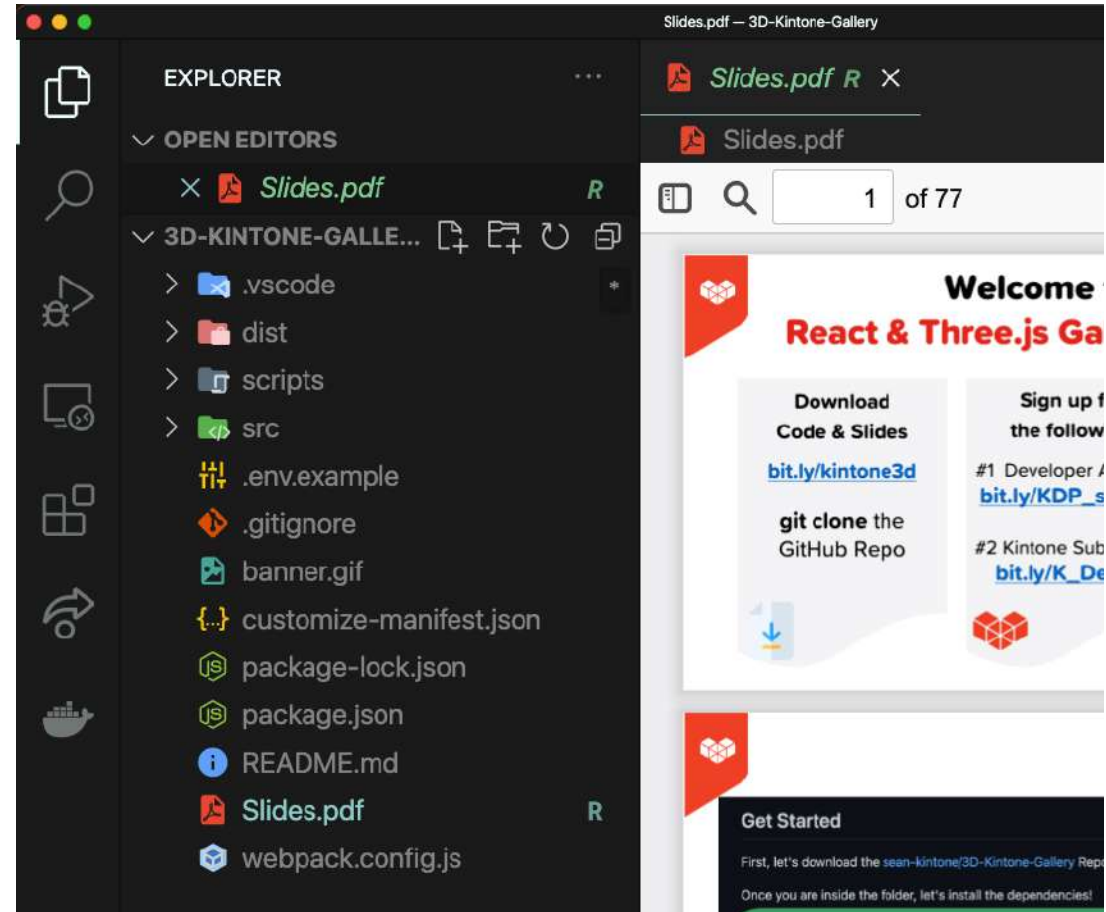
Slides.pdf — 3D-Kintone-Gallery

EXPLORER ···

OPEN EDITORS

× Slides.pdf R

3D-KINTONE-GALLE...

.vscode

dist

scripts

src

.env.example

.gitignore

banner.gif

customize-manifest.json

package-lock.json

package.json

README.md

Slides.pdf R

webpack.config.js

Slides.pdf R ×

Slides.pdf

1 of 77

Welcome

React & Three.js Ga

Download Code & Slides

bit.ly/kintone3d

git clone the GitHub Repo

Sign up f the follow

#1 Developer A

bit.ly/KDP_s

#2 Kintone Sub

bit.ly/K_De

Get Started

First, let's download the sean-kintone/3D-Kintone-Gallery Repo

Once you are inside the folder, let's install the dependencies!